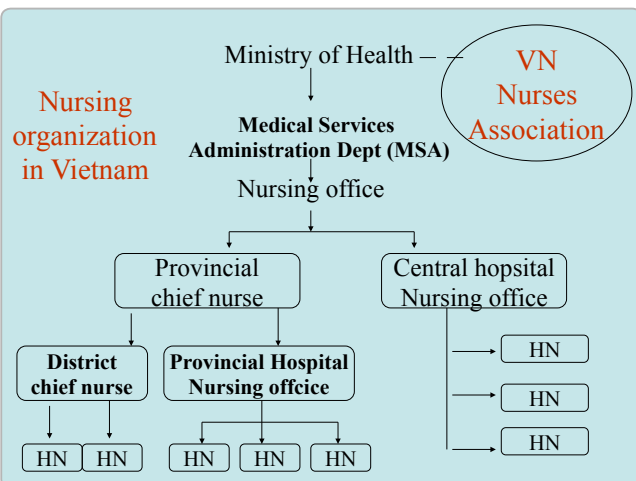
Nursing organization in Vietnam

Ministry of Health

VN Nurses Association

Medical Services Administration Dept (MSA)

Nursing office

Provincial chief nurse

Central hopsital Nursing office

District chief nurse

Provincial Hospital Nursing offcice

HN

HN

HN

HN

HN

HN

HN

HN